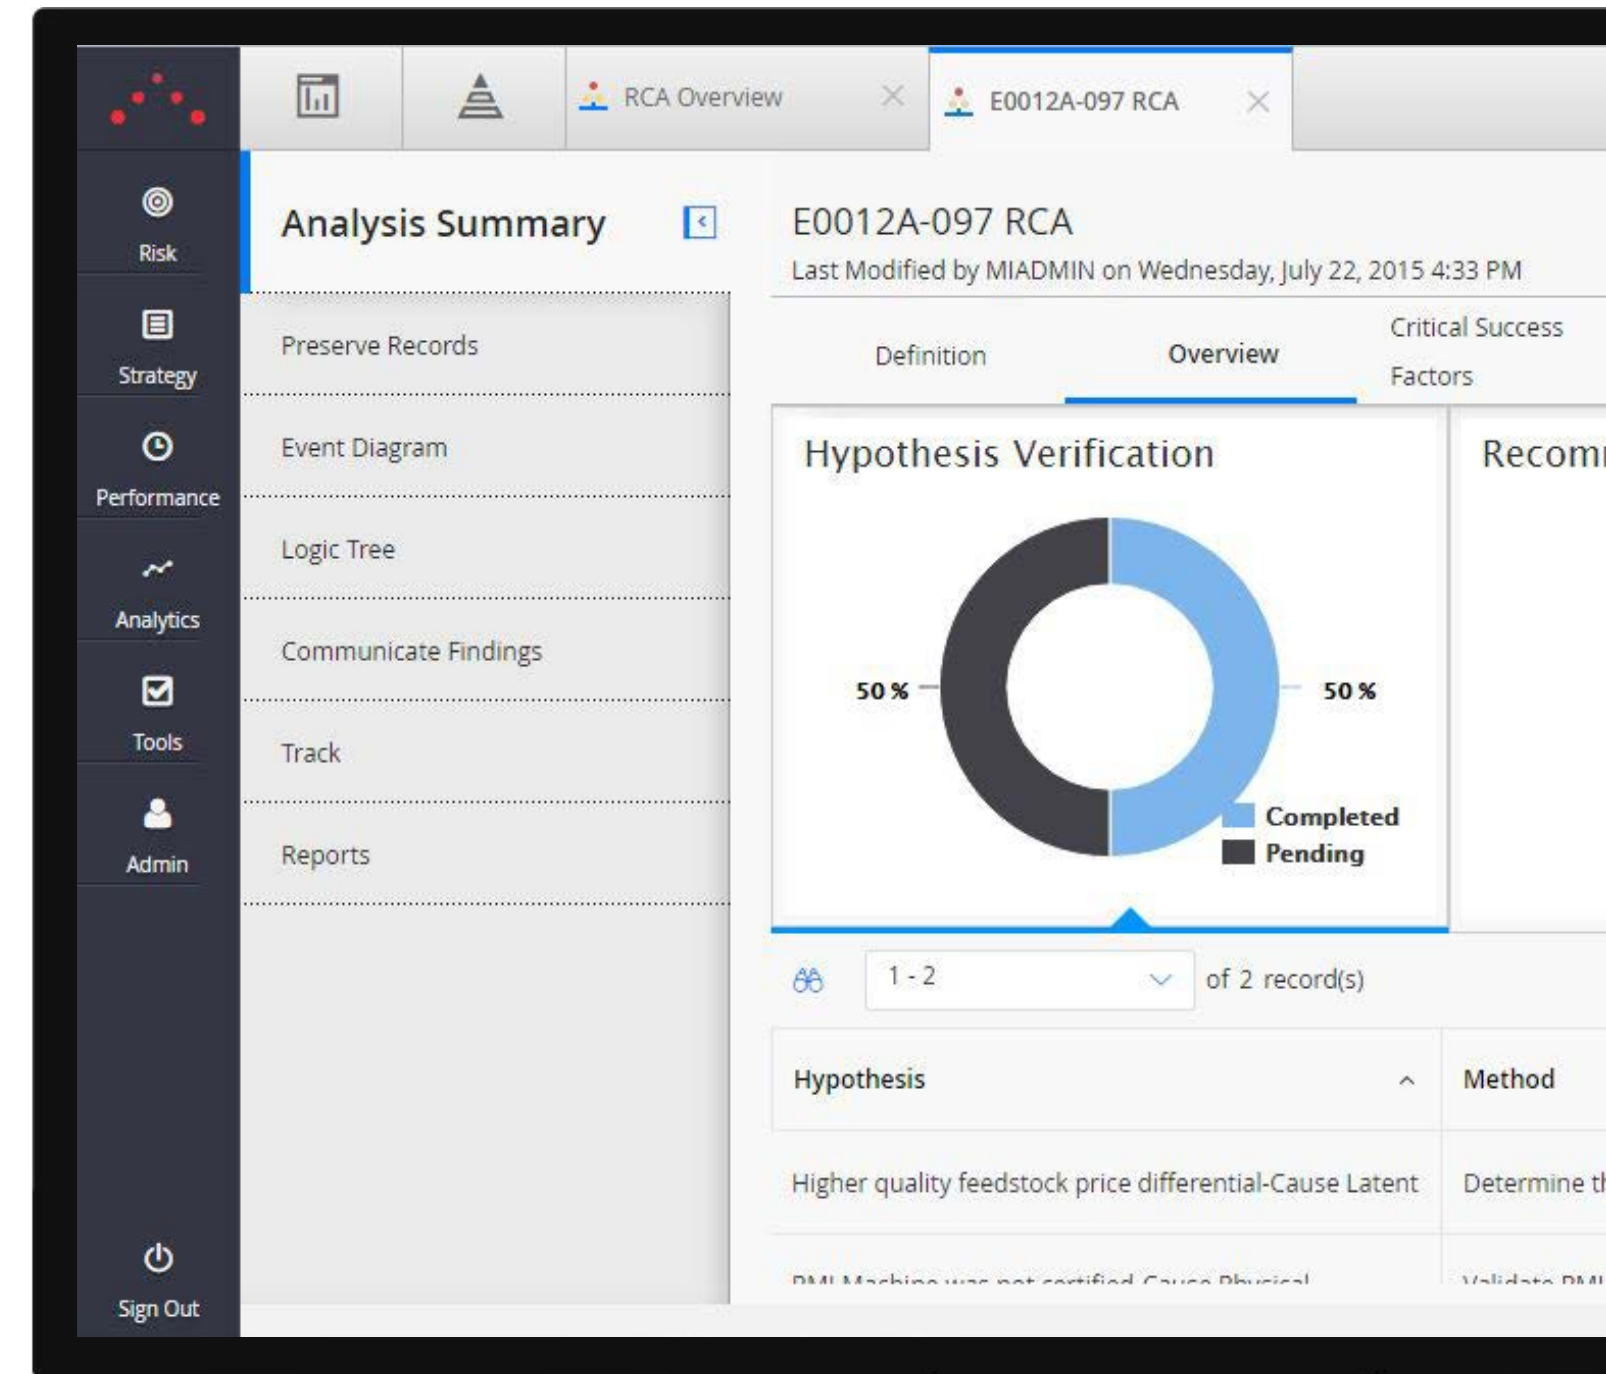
RCA Overview
E0012A-097 RCA

Risk
Strategy
Performance
Analytics
Tools
Admin
Sign Out

Analysis Summary

Preserve Records
Event Diagram
Logic Tree
Communicate Findings
Track
Reports

E0012A-097 RCA
Last Modified by MIADMIN on Wednesday, July 22, 2015 4:33 PM

Definition
Overview
Critical Success Factors

Hypothesis Verification
50 %
50 %
Completed
Pending

Recom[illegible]

1 - 2
of 2 record(s)

| Hypothesis | Method |
|---|---|
| Higher quality feedstock price differential-Cause Latent | Determine t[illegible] |
| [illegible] | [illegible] |